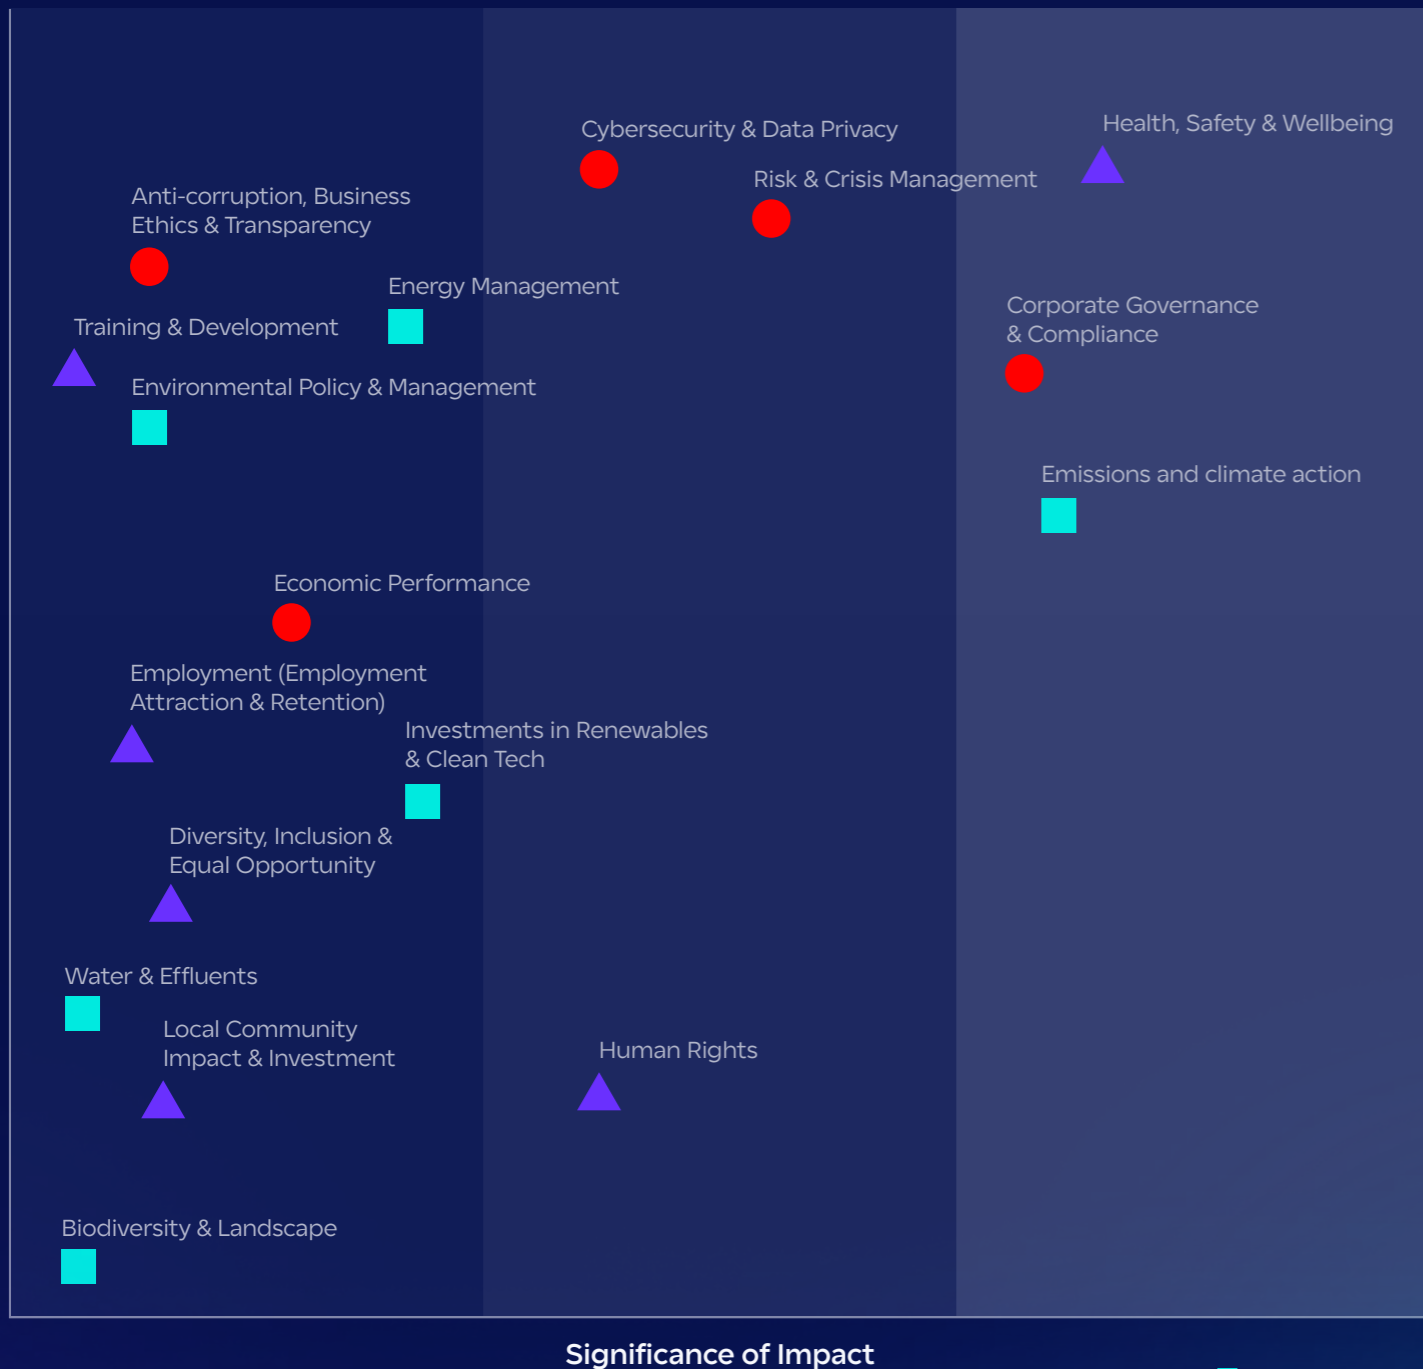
Cybersecurity & Data Privacy

Health, Safety & Wellbeing

Risk & Crisis Management

Anti-corruption, Business Ethics & Transparency

Energy Management

Corporate Governance & Compliance

Training & Development

Environmental Policy & Management

Emissions and climate action

Economic Performance

Employment (Employment Attraction & Retention)

Investments in Renewables & Clean Tech

Diversity, Inclusion & Equal Opportunity

Water & Effluents

Local Community Impact & Investment

Human Rights

Biodiversity & Landscape

Significance of Impact